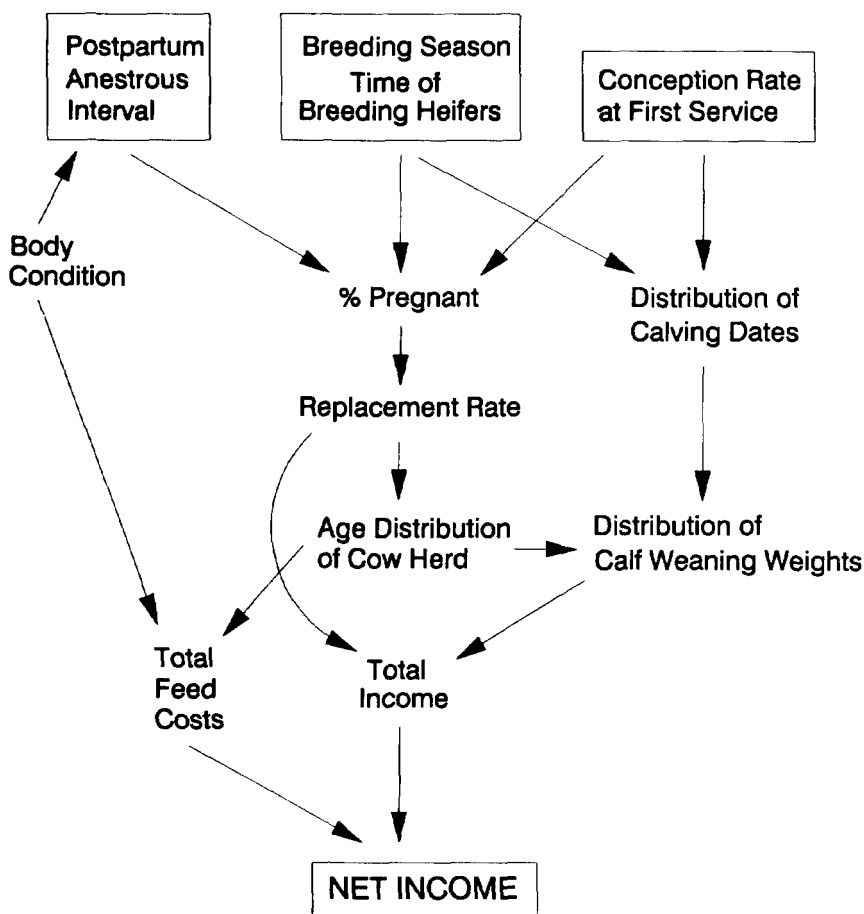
Postpartum Anestrous Interval

Breeding Season Time of Breeding Heifers

Conception Rate at First Service

Body Condition

% Pregnant

Distribution of Calving Dates

Replacement Rate

Age Distribution of Cow Herd

Distribution of Calf Weaning Weights

Total Feed Costs

Total Income

NET INCOME